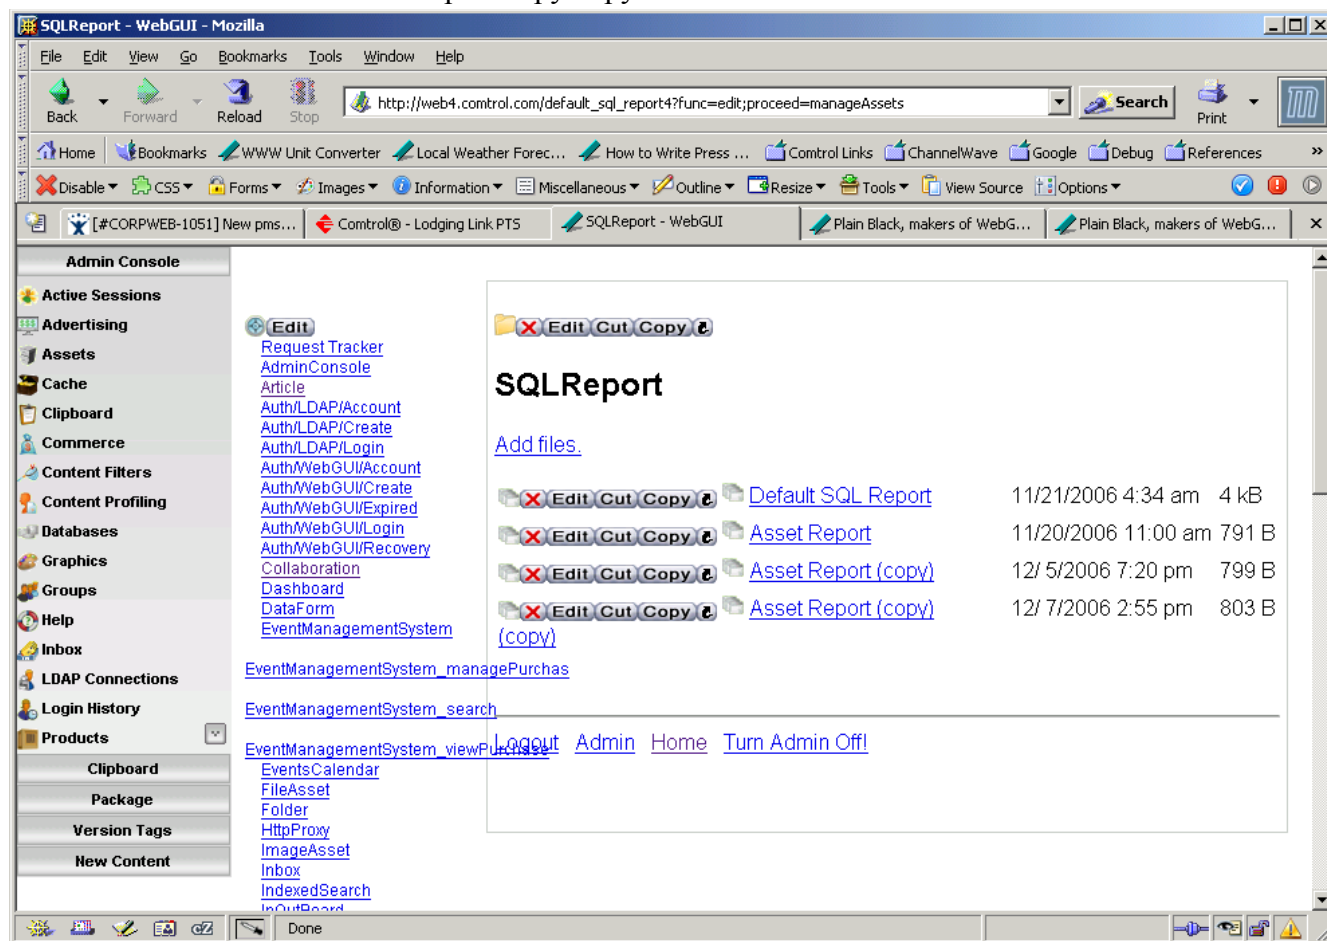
SQLReport - WebGUI - Mozilla

File Edit View Go Bookmarks Tools Window Help

Back Forward Reload Stop http://web4.comtrol.com/default_sql_report4?func=edit;proceed=manageAssets Search Print

Home Bookmarks WWW Unit Converter Local Weather Forec... How to Write Press ... Comtrol Links ChannelWave Google Debug References »

Disable CSS Forms Images Information Miscellaneous Outline Resize Tools View Source Options

[#CORPWEB-1051] New pms... Comtrol® - Lodging Link PTS SQLReport - WebGUI Plain Black, makers of WebG... Plain Black, makers of WebG...

Admin Console
Active Sessions
Advertising
Assets
Cache
Clipboard
Commerce
Content Filters
Content Profiling
Databases
Graphics
Groups
Help
Inbox
LDAP Connections
Login History
Products
Clipboard
Package
Version Tags
New Content

Edit
Request Tracker
AdminConsole
Article
Auth/LDAP/Account
Auth/LDAP/Create
Auth/LDAP/Login
Auth/WebGUI/Account
Auth/WebGUI/Create
Auth/WebGUI/Expired
Auth/WebGUI/Login
Auth/WebGUI/Recovery
Collaboration
Dashboard
DataForm
EventManagementSystem
EventManagementSystem_managePurchas
EventManagementSystem_search
EventManagementSystem_viewPurchase
EventsCalendar
FileAsset
Folder
HttpProxy
ImageAsset
Inbox
IndexedSearch
InOutBoard

Edit Cut Copy

SQLReport

Add files.

| Edit Cut Copy | Default SQL Report | 11/21/2006 4:34 am | 4 kB |
|---|---|---|---|
| Edit Cut Copy | Asset Report | 11/20/2006 11:00 am | 791 B |
| Edit Cut Copy | Asset Report (copy) | 12/ 5/2006 7:20 pm | 799 B |
| Edit Cut Copy | Asset Report (copy) (copy) | 12/ 7/2006 2:55 pm | 803 B |

Logout Admin Home Turn Admin Off!

Done